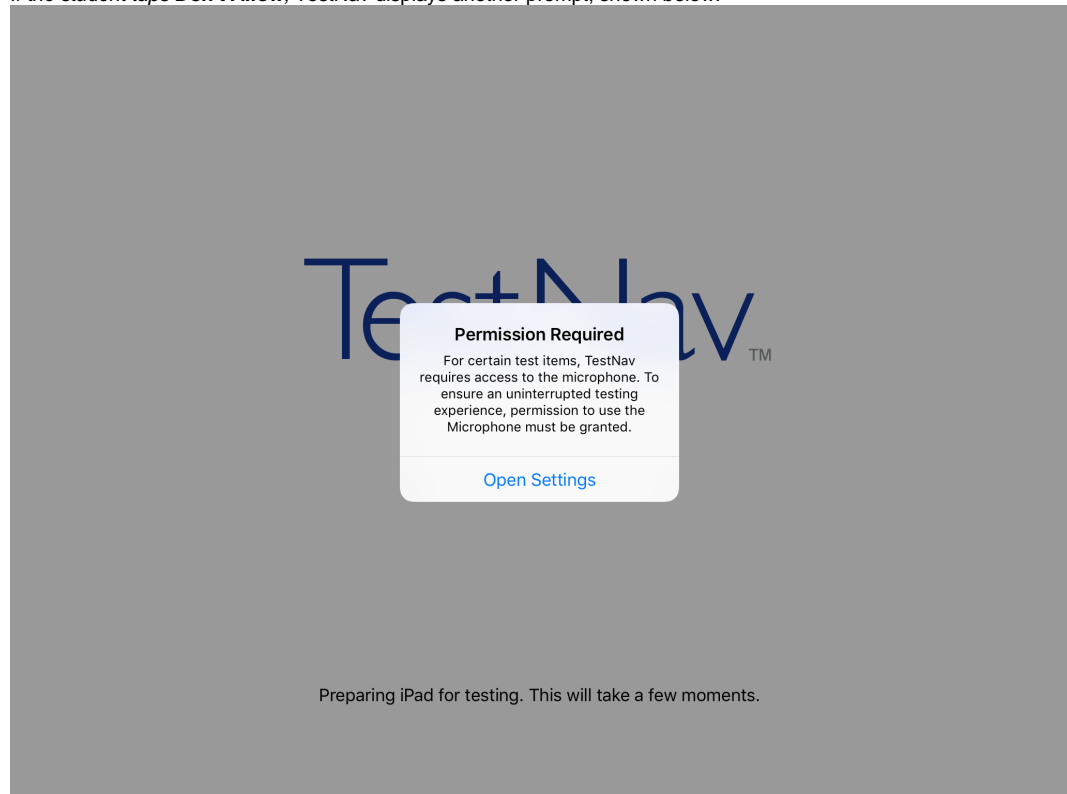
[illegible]

TestNav TM

Permission Required

For certain test items, TestNav requires access to the microphone. To ensure an uninterrupted testing experience, permission to use the Microphone must be granted.

Open Settings

Preparing iPad for testing. This will take a few moments.